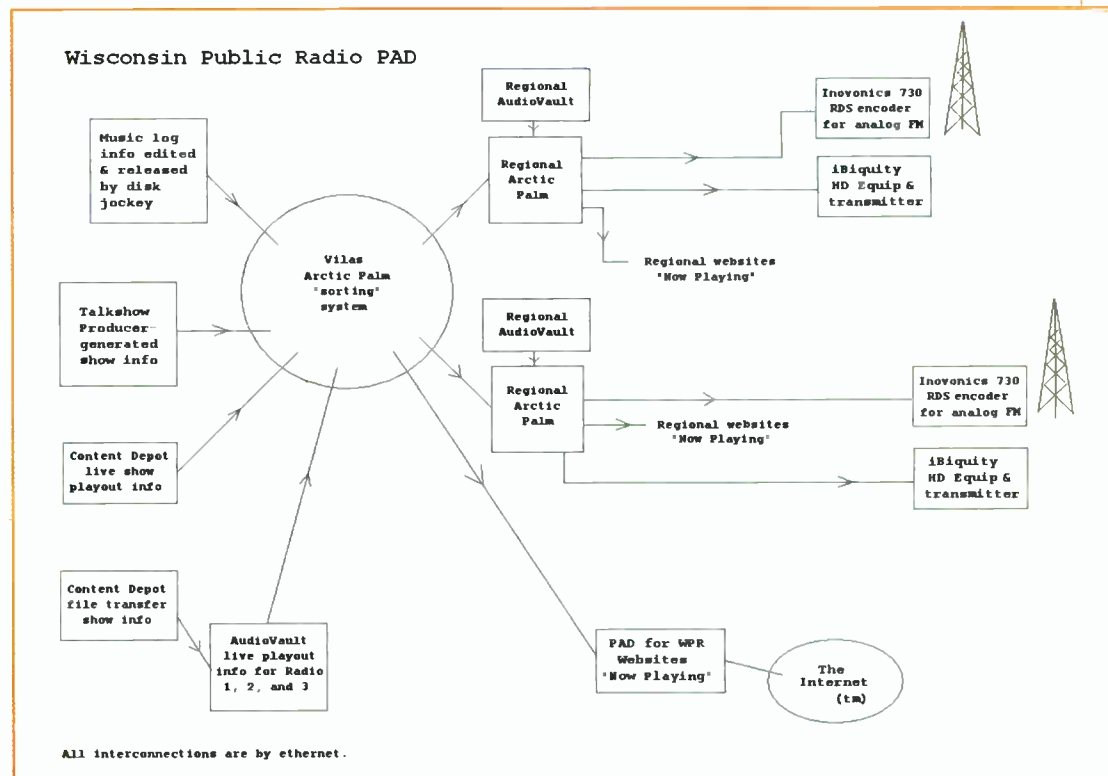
Wisconsin Public Radio PAD

Music log info edited & released by disk jockey

Talkshow Producer-generated show info

Content Depot live show playout info

Content Depot file transfer show info

AudioVault live playout info for Radio 1, 2, and 3

Vilas Arctic Palm "sorting" system

Regional AudioVault

Regional Arctic Palm

Inovonics 730 RDS encoder for analog FM

iBiquity HD Equip & transmitter

Regional websites "Now Playing"

Regional AudioVault

Regional Arctic Palm

Inovonics 730 RDS encoder for analog FM

Regional websites "Now Playing"

iBiquity HD Equip & transmitter

PAD for WPR Websites "Now Playing"

The Internet (tm)

All interconnections are by ethernet.